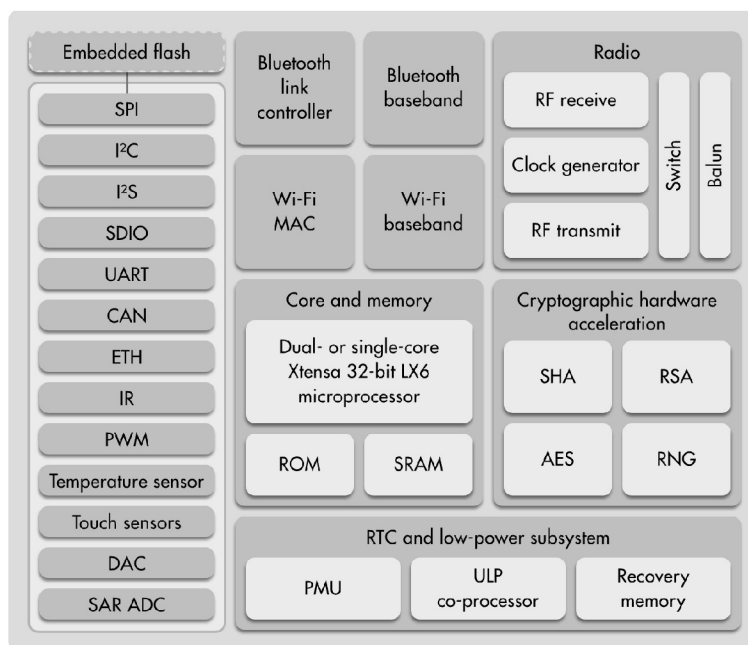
Embedded flash

SPI

I²C

I²S

SDIO

UART

CAN

ETH

IR

PWM

Temperature sensor

Touch sensors

DAC

SAR ADC

Bluetooth link controller

Bluetooth baseband

Wi-Fi MAC

Wi-Fi baseband

Radio

RF receive

Clock generator

RF transmit

Switch

Balun

Core and memory

Dual- or single-core Xtensa 32-bit LX6 microprocessor

ROM

SRAM

Cryptographic hardware acceleration

SHA

RSA

AES

RNG

RTC and low-power subsystem

PMU

ULP co-processor

Recovery memory